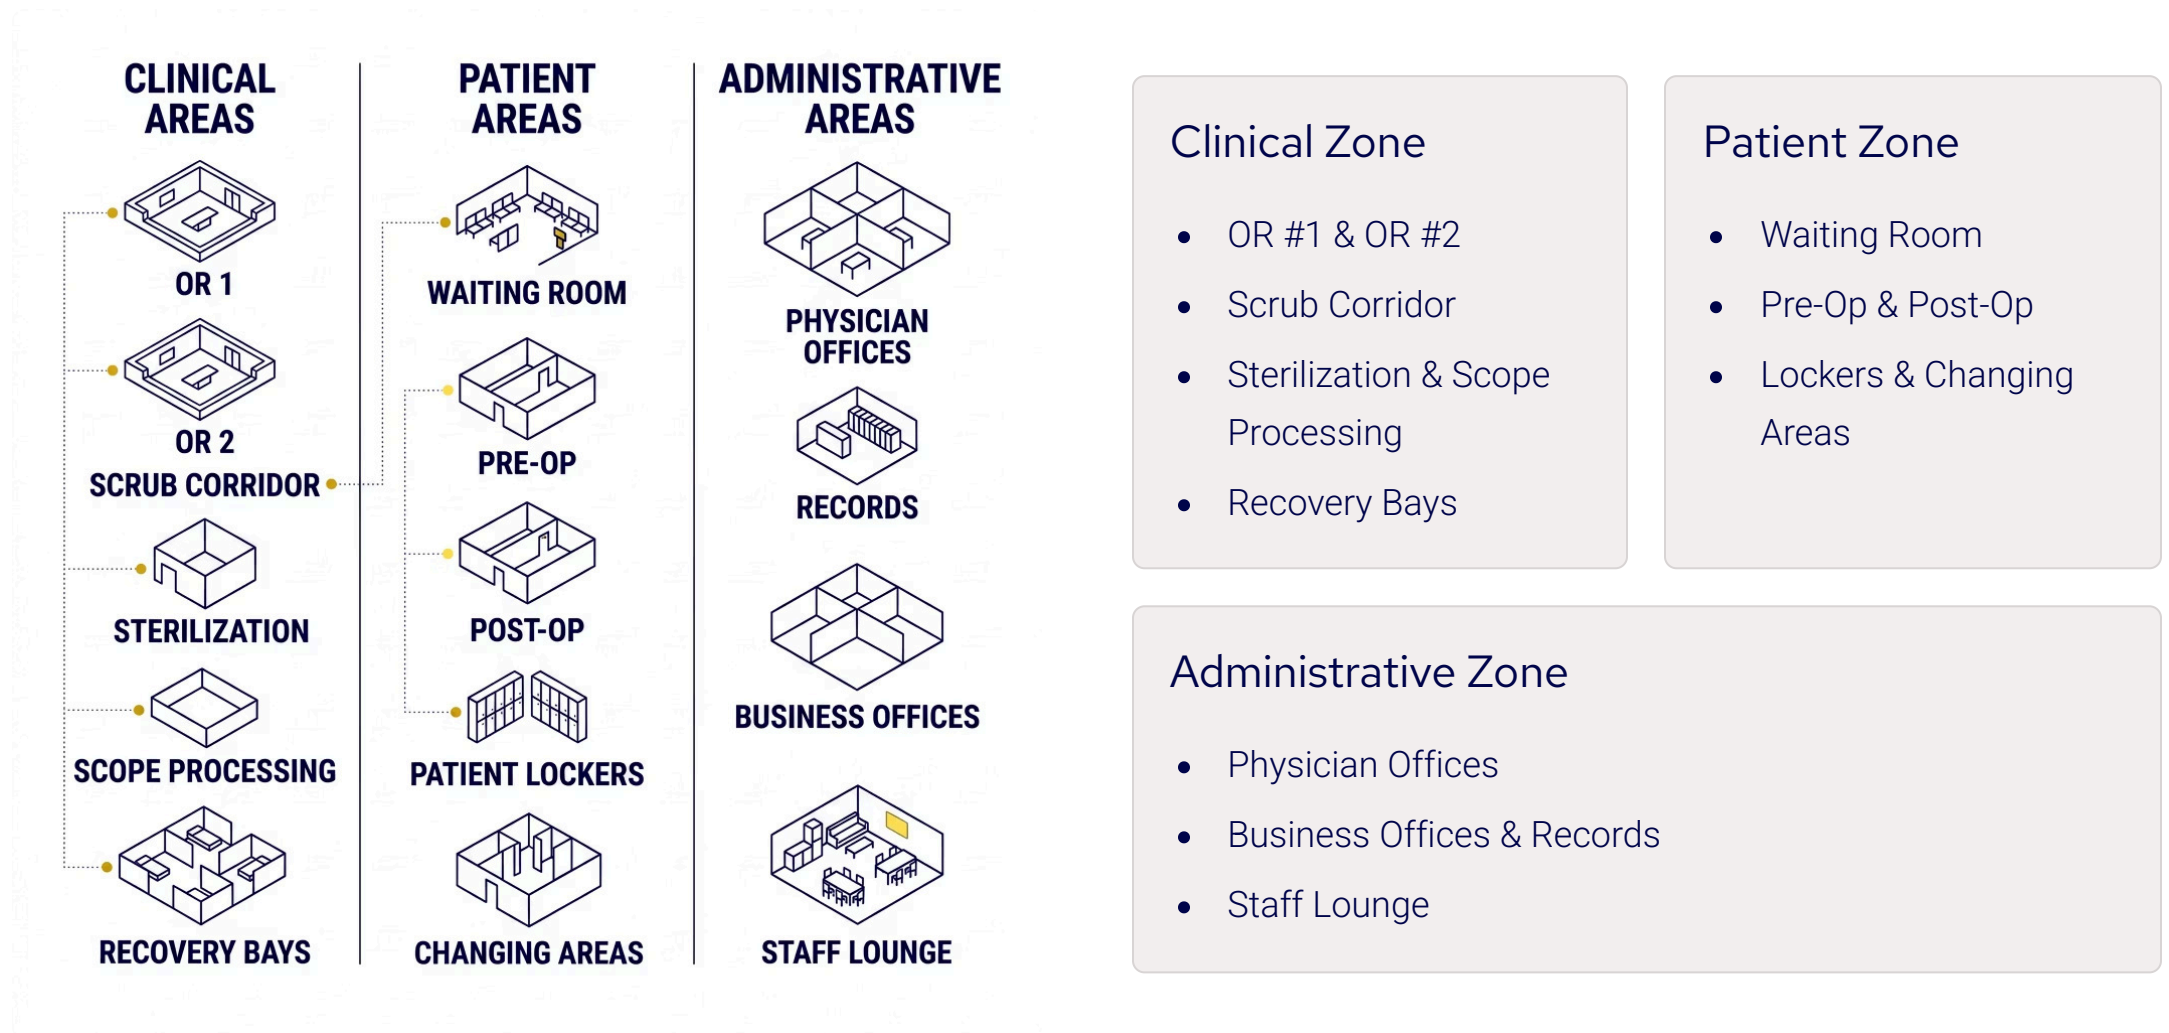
CLINICAL AREAS

OR 1

OR 2

SCRUB CORRIDOR

STERILIZATION

SCOPE PROCESSING

RECOVERY BAYS

PATIENT AREAS

WAITING ROOM

PRE-OP

POST-OP

PATIENT LOCKERS

CHANGING AREAS

ADMINISTRATIVE AREAS

PHYSICIAN OFFICES

RECORDS

BUSINESS OFFICES

STAFF LOUNGE

Clinical Zone

- OR #1 & OR #2
- Scrub Corridor
- Sterilization & Scope Processing
- Recovery Bays

Patient Zone

- Waiting Room
- Pre-Op & Post-Op
- Lockers & Changing Areas

Administrative Zone

- Physician Offices
- Business Offices & Records
- Staff Lounge